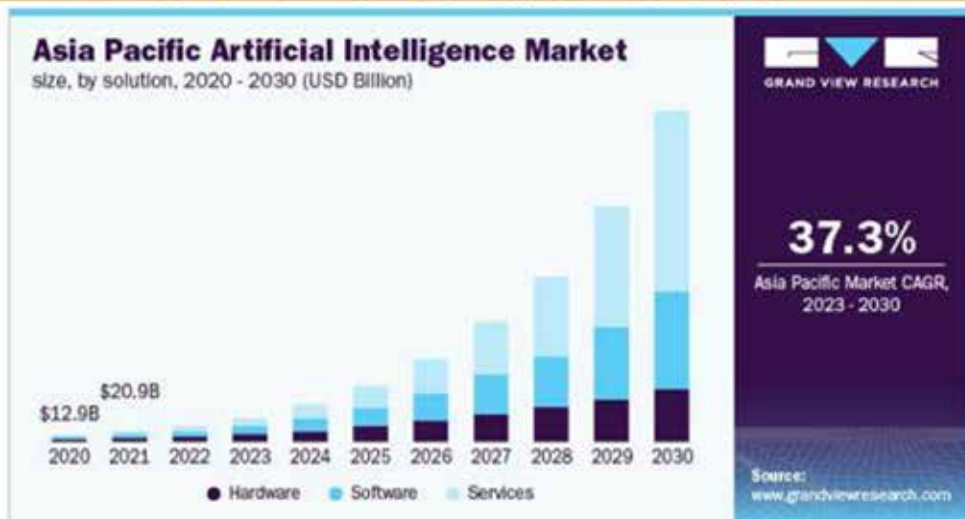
Asia Pacific Artificial Intelligence Market
size, by solution, 2020 - 2030 (USD Billion)

GRAND VIEW RESEARCH

$12.9B
$20.9B

2020 2021 2022 2023 2024 2025 2026 2027 2028 2029 2030

Hardware
Software
Services

37.3%
Asia Pacific Market CAGR, 2023 - 2030

Source:
www.grandviewresearch.com